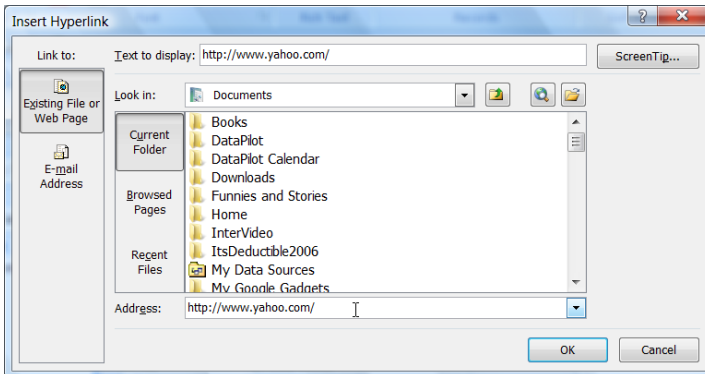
Insert Hyperlink

?
X

Link to:
Text to display: http://www.yahoo.com/
ScreenTip...

Existing File or Web Page
E-mail Address

Look in: Documents

Current Folder
Browsed Pages
Recent Files

Books
DataPilot
DataPilot Calendar
Downloads
Funnies and Stories
Home
InterVideo
ItsDeductible2006
My Data Sources
My Google Gadgets

Address: http://www.yahoo.com/

OK
Cancel